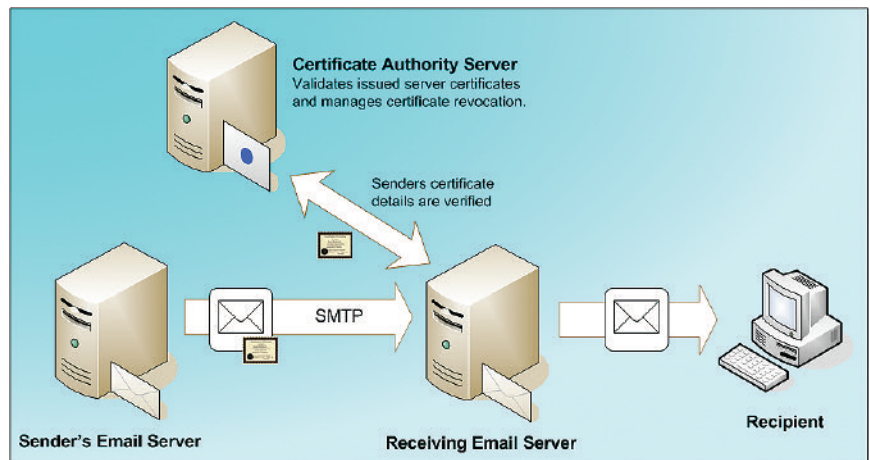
Certificate Authority Server
Validates issued server certificates and manages certificate revocation.

Senders certificate details are verified

SMTP

Sender's Email Server

Receiving Email Server

Recipient